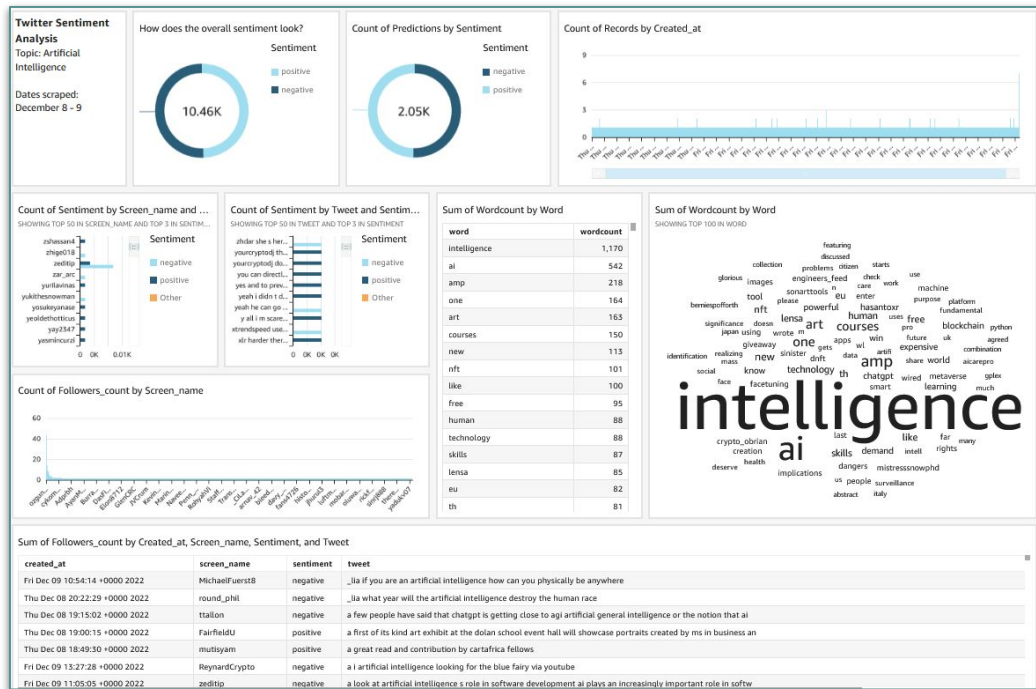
Twitter Sentiment Analysis
Topic: Artificial Intelligence

Dates scraped: December 8 - 9

How does the overall sentiment look?
Sentiment
positive
negative
10.46K

Count of Predictions by Sentiment
Sentiment
negative
positive
2.05K

Count of Records by Created_at
9
6
3
0

Count of Sentiment by Screen_name and ...
SHOWING TOP 50 IN SCREEN_NAME AND TOP 3 IN SENTIM...
zshassan4
zhige018
zeditip
zar_arc
yurilavinas
yukithesnowman
yosakeyanase
yeoldethotticus
yay2347
yasmincurzi
0 0K 0.01K
Sentiment
negative
positive
Other

Count of Sentiment by Tweet and Sentim...
SHOWING TOP 50 IN TWEET AND TOP 3 IN SENTIMENT
zhdar she s her...
yourcryptodj th...
yourcryptodj do...
you can directl...
yes and to prev...
yeah i didn t d...
yeah he can go ...
y all i m scare...
xtrendspeed use...
xlr harder ther...
0 0K 0K
Sentiment
negative
positive
Other

Sum of Wordcount by Word
| word | wordcount |
|---|---|
| intelligence | 1,170 |
| ai | 542 |
| amp | 218 |
| one | 164 |
| art | 163 |
| courses | 150 |
| new | 113 |
| nft | 101 |
| like | 100 |
| free | 95 |
| human | 88 |
| technology | 88 |
| skills | 87 |
| lensa | 85 |
| eu | 82 |
| th | 81 |

Sum of Wordcount by Word
SHOWING TOP 100 IN WORD
featuring discussed collection problems citizen starts glorious engineers_feed check use images sonarttools care work machine tool please eu enter purpose platform berniespofforth nft powerful hasantoxr fundamental lensa human uses free significance doesn art courses pro blockchain python japan using wrote apps win future uk agreed giveaway one gets wl artifi expensive combination identification realizing mass new sinister dnft data amp share world aicarepro face know technology th chatgpt wired metaverse gplex social facetuning smart learning much intelligence crypto_obrian ai like far many creation last rights health skills demand intell deserve dangers mistresssnowphd implications us people surveillance abstract italy

Count of Followers_count by Screen_name
60
40
20
0

Sum of Followers_count by Created_at, Screen_name, Sentiment, and Tweet
| created_at | screen_name | sentiment | tweet |
|---|---|---|---|
| Fri Dec 09 10:54:14 +0000 2022 | MichaelFuerst8 | negative | _lia if you are an artificial intelligence how can you physically be anywhere |
| Thu Dec 08 20:22:29 +0000 2022 | round_phil | negative | _lia what year will the artificial intelligence destroy the human race |
| Thu Dec 08 19:15:02 +0000 2022 | ttallon | negative | a few people have said that chatgpt is getting close to agi artificial general intelligence or the notion that ai |
| Thu Dec 08 19:00:15 +0000 2022 | FairfieldU | positive | a first of its kind art exhibit at the dolan school event hall will showcase portraits created by ms in business an |
| Thu Dec 08 18:49:30 +0000 2022 | mutisyam | positive | a great read and contribution by cartafrica fellows |
| Fri Dec 09 13:27:28 +0000 2022 | ReynardCrypto | negative | a i artificial intelligence looking for the blue fairy via youtube |
| Fri Dec 09 11:05:05 +0000 2022 | zeditip | negative | a look at artificial intelligence s role in software development ai plays an increasingly important role in softw |